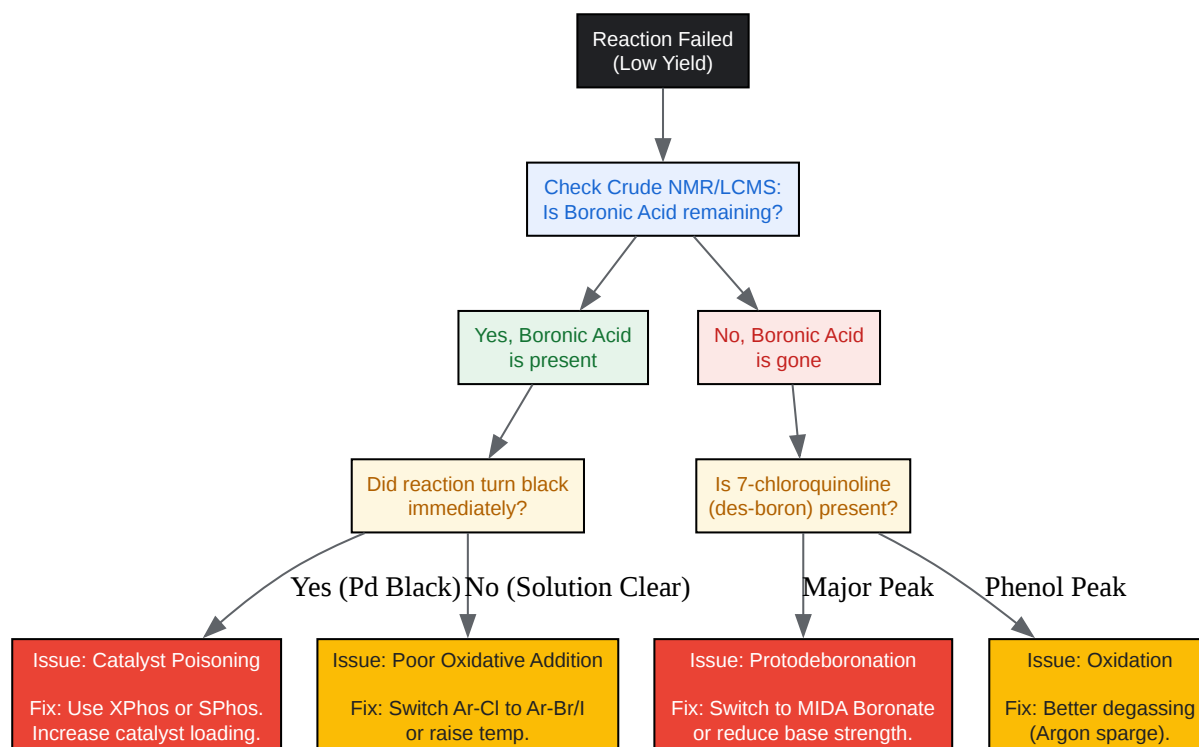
Reaction Failed (Low Yield)

Check Crude NMR/LCMS: Is Boronic Acid remaining?

Yes, Boronic Acid is present

No, Boronic Acid is gone

Did reaction turn black immediately?

Is 7-chloroquinoline (des-boron) present?

Yes (Pd Black)

No (Solution Clear)

Major Peak

Phenol Peak

Issue: Catalyst Poisoning

Fix: Use XPhos or SPhos. Increase catalyst loading.

Issue: Poor Oxidative Addition

Fix: Switch Ar-Cl to Ar-Br/I or raise temp.

Issue: Protodeboronation

Fix: Switch to MIDA Boronate or reduce base strength.

Issue: Oxidation

Fix: Better degassing (Argon sparge).